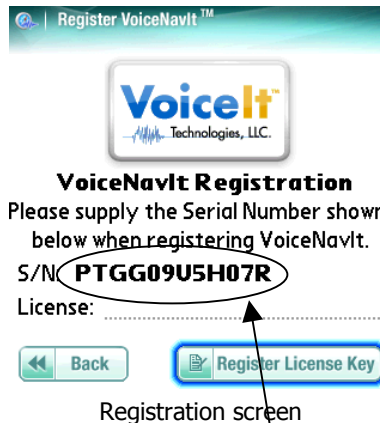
Register VoiceNavIt™

VoiceIt™ Technologies, LLC.

VoiceNavIt Registration

Please supply the Serial Number shown below when registering VoiceNavIt.

S/N PTGG09U5H07R

License:

Back

Register License Key

Registration screen